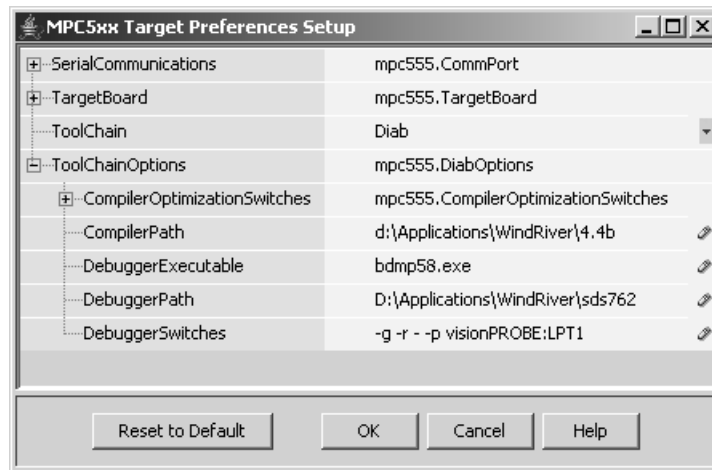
MPC5xx Target Preferences Setup

| | |
|---|---|
| SerialCommunications | mpc555.CommPort |
| TargetBoard | mpc555.TargetBoard |
| ToolChain | Diab |
| ToolChainOptions | mpc555.DiabOptions |
| CompilerOptimizationSwitches | mpc555.CompilerOptimizationSwitches |
| CompilerPath | d:\Applications\WindRiver\4.4b |
| DebuggerExecutable | bdmp58.exe |
| DebuggerPath | D:\Applications\WindRiver\sds762 |
| DebuggerSwitches | -g -r - -p visionPROBE:LPT1 |

Reset to Default OK Cancel Help